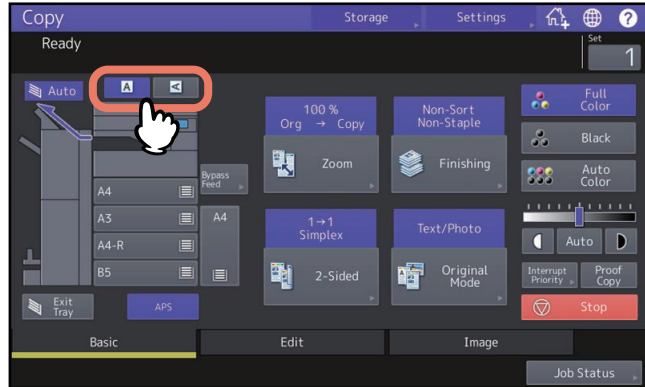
Copy
Storage
Settings
Ready
Set
1
Auto
A
100 %
Org → Copy
Non-Sort
Non-Staple
Full Color
Black
Auto Color
Zoom
Finishing
Bypass Feed
A4
A3
A4
A4-R
B5
1→1
Simplex
Text/Photo
Auto
2-Sided
Original Mode
Interrupt Priority
Proof Copy
Exit Tray
APS
Stop
Basic
Edit
Image
Job Status